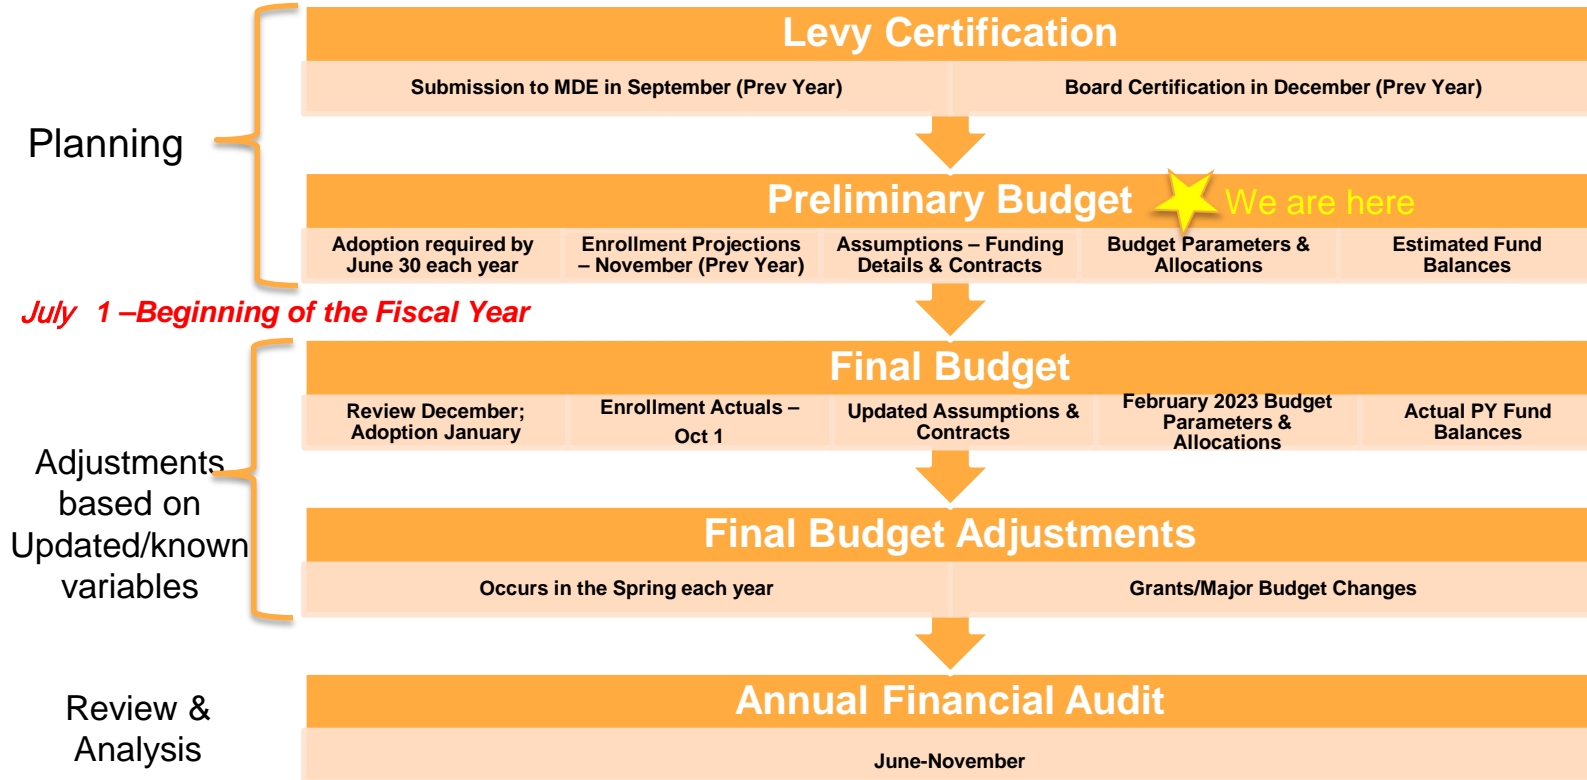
Planning

Levy Certification

Submission to MDE in September (Prev Year)

Board Certification in December (Prev Year)

Preliminary Budget

We are here

Adoption required by June 30 each year

Enrollment Projections – November (Prev Year)

Assumptions – Funding Details & Contracts

Budget Parameters & Allocations

Estimated Fund Balances

July 1 –Beginning of the Fiscal Year

Adjustments based on Updated/known variables

Final Budget

Review December; Adoption January

Enrollment Actuals – Oct 1

Updated Assumptions & Contracts

February 2023 Budget Parameters & Allocations

Actual PY Fund Balances

Final Budget Adjustments

Occurs in the Spring each year

Grants/Major Budget Changes

Review & Analysis

Annual Financial Audit

June-November